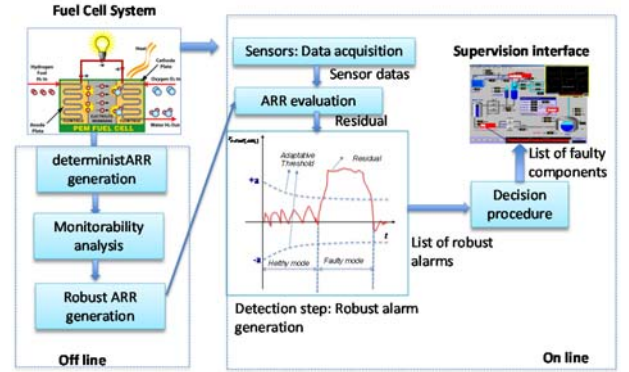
Fuel Cell System

Hydrogen Fuel
Heat
Cathode Plate
Oxygen
Anode Plate
Water
PEM FUEL CELL

deterministARR generation

Monitorability analysis

Robust ARR generation

Off line

Sensors: Data acquisition

Sensor datas

ARR evaluation

Residual

Adaptative Threshold
Residual
+a
-a
t
Healthy mode
Faulty mode

Detection step: Robust alarm generation

List of robust alarms

Supervision interface

List of faulty components

Decision procedure

On line